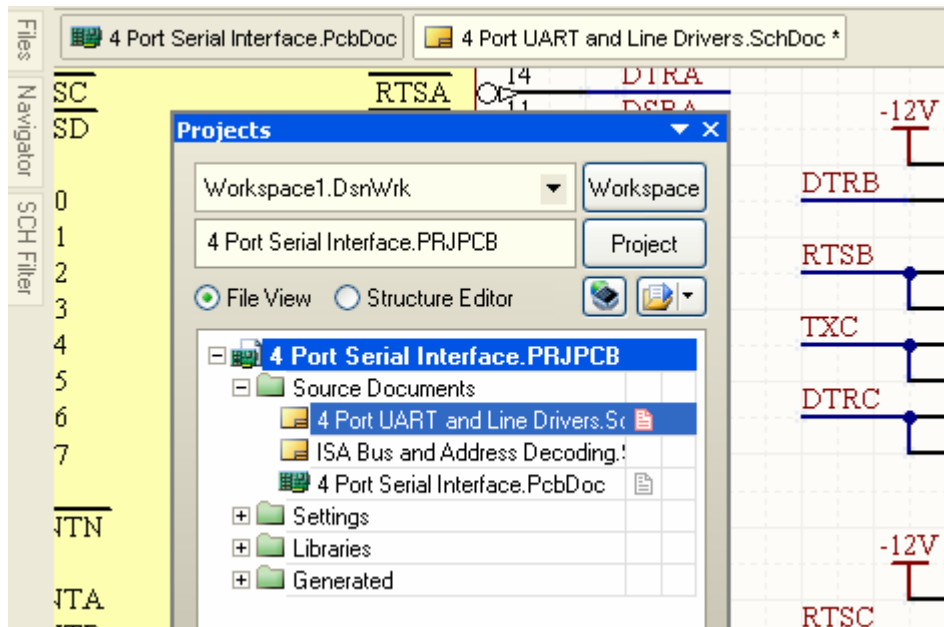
Files
Navigator
SCH Filter

4 Port Serial Interface.PcbDoc
4 Port UART and Line Drivers.SchDoc *

SC
SD
0
1
2
3
4
5
6
7
NTN
NTA

RTSA
14
11
DTRA
DSRA

-12V
DTRB
RTSB
TXC
DTRC
-12V
RTSC

Projects

Workspace1.DsnWrk
Workspace
4 Port Serial Interface.PRJPCB
Project
File View
Structure Editor

4 Port Serial Interface.PRJPCB
Source Documents
4 Port UART and Line Drivers.Sc
ISA Bus and Address Decoding.
4 Port Serial Interface.PcbDoc
Settings
Libraries
Generated